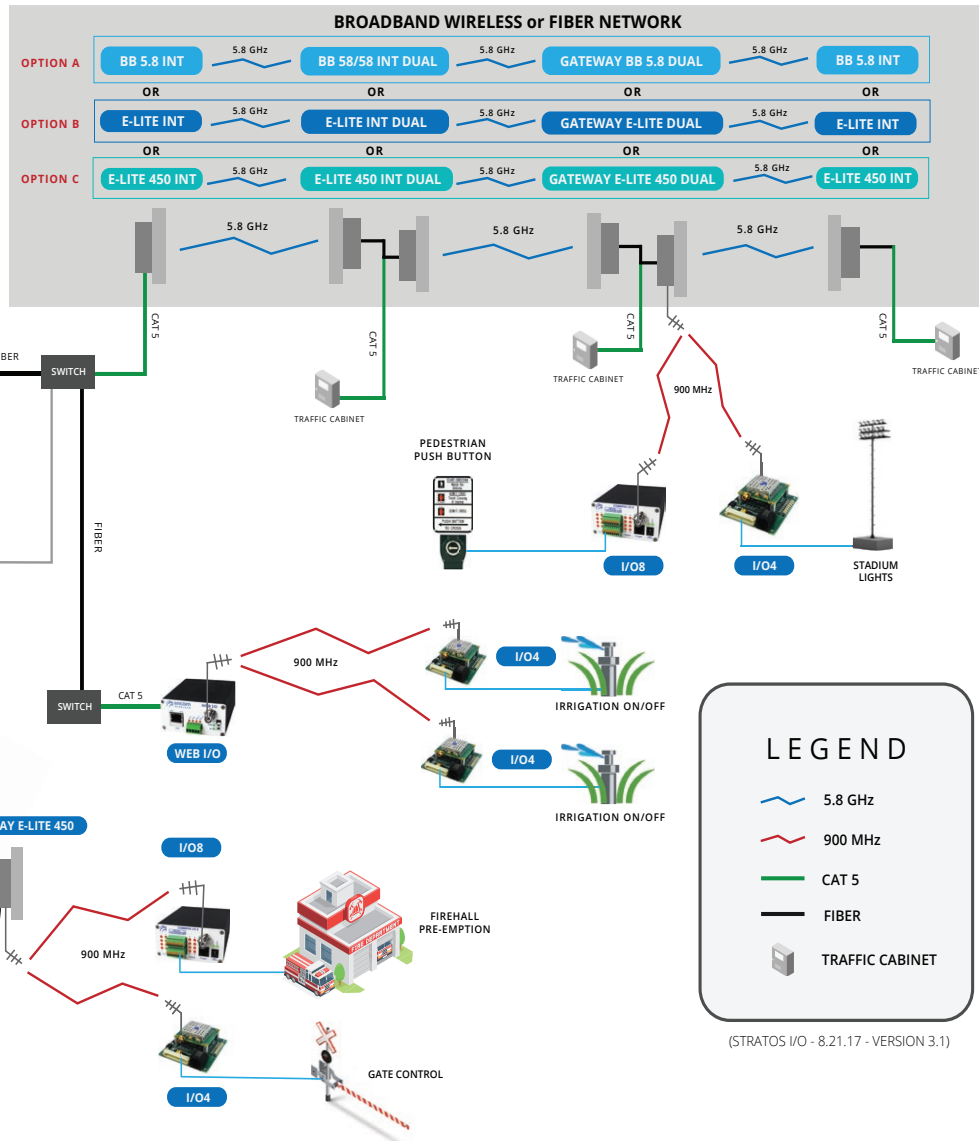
BROADBAND WIRELESS or FIBER NETWORK

OPTION A BB 5.8 INT 5.8 GHz BB 58/58 INT DUAL 5.8 GHz GATEWAY BB 5.8 DUAL 5.8 GHz BB 5.8 INT

OR OR OR OR

OPTION B E-LITE INT 5.8 GHz E-LITE INT DUAL 5.8 GHz GATEWAY E-LITE DUAL 5.8 GHz E-LITE INT

OR OR OR OR

OPTION C E-LITE 450 INT 5.8 GHz E-LITE 450 INT DUAL 5.8 GHz GATEWAY E-LITE 450 DUAL 5.8 GHz E-LITE 450 INT

5.8 GHz 5.8 GHz 5.8 GHz

CAT 5 CAT 5 CAT 5 CAT 5

BER SWITCH

TRAFFIC CABINET TRAFFIC CABINET TRAFFIC CABINET

900 MHz

PEDESTRIAN PUSH BUTTON

I/O8 I/O4 STADIUM LIGHTS

FIBER

SWITCH CAT 5 WEB I/O

900 MHz

I/O4 IRRIGATION ON/OFF

I/O4 IRRIGATION ON/OFF

AY E-LITE 450

I/O8

900 MHz

FIREHALL PRE-EMPTION

I/O4 GATE CONTROL

LEGEND
5.8 GHz
900 MHz
CAT 5
FIBER
TRAFFIC CABINET

(STRATOS I/O - 8.21.17 - VERSION 3.1)